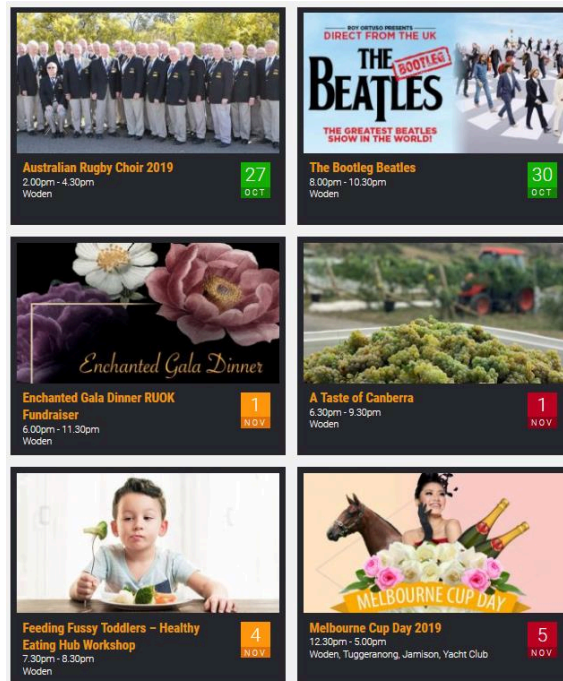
Australian Rugby Choir 2019
2.00pm - 4.30pm
Woden

27
OCT

ROY ORTUSO PRESENTS
DIRECT FROM THE UK
THE BEATLES
BOOTLEG
THE GREATEST BEATLES SHOW IN THE WORLD!

The Bootleg Beatles
8.00pm - 10.30pm
Woden

30
OCT

Enchanted Gala Dinner

Enchanted Gala Dinner RUOK Fundraiser
6.00pm - 11.30pm
Woden

1
NOV

A Taste of Canberra
6.30pm - 9.30pm
Woden

1
NOV

Feeding Fussy Toddlers – Healthy Eating Hub Workshop
7.30pm - 8.30pm
Woden

4
NOV

MELBOURNE CUP DAY

Melbourne Cup Day 2019
12.30pm - 5.00pm
Woden, Tuggeranong, Jamison, Yacht Club

5
NOV